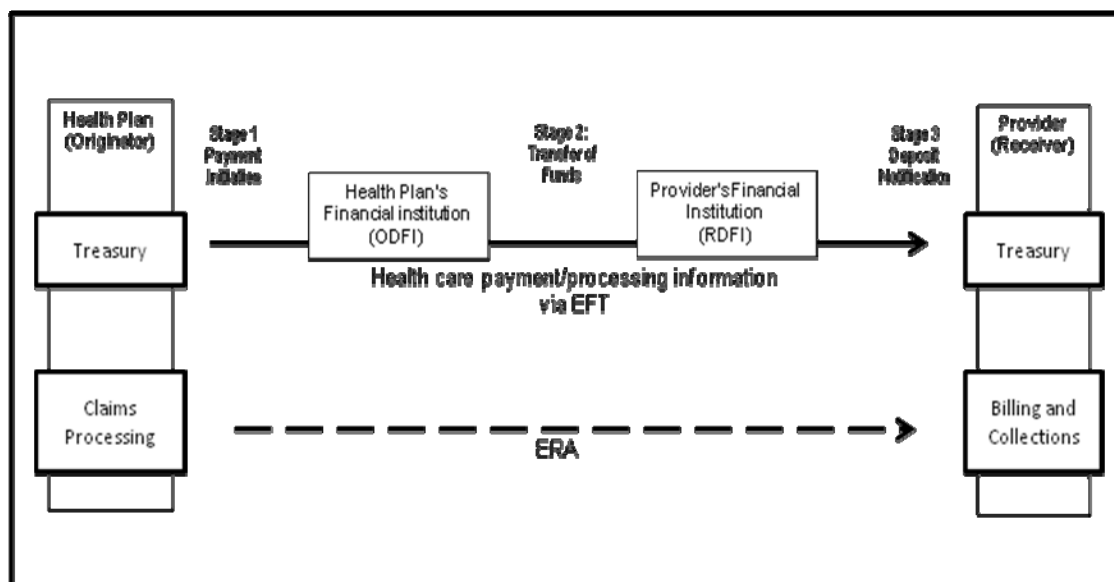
Health Plan (Originator)

Stage 1 Payment Initiation

Stage 2: Transfer of Funds

Stage 3 Deposit Notification

Provider (Receiver)

Health Plan's Financial institution (ODFI)

Provider'sFinancial Institution (RDFI)

Treasury

Treasury

Health care payment/processing information via EFT

Claims Processing

ERA

Billing and Collections